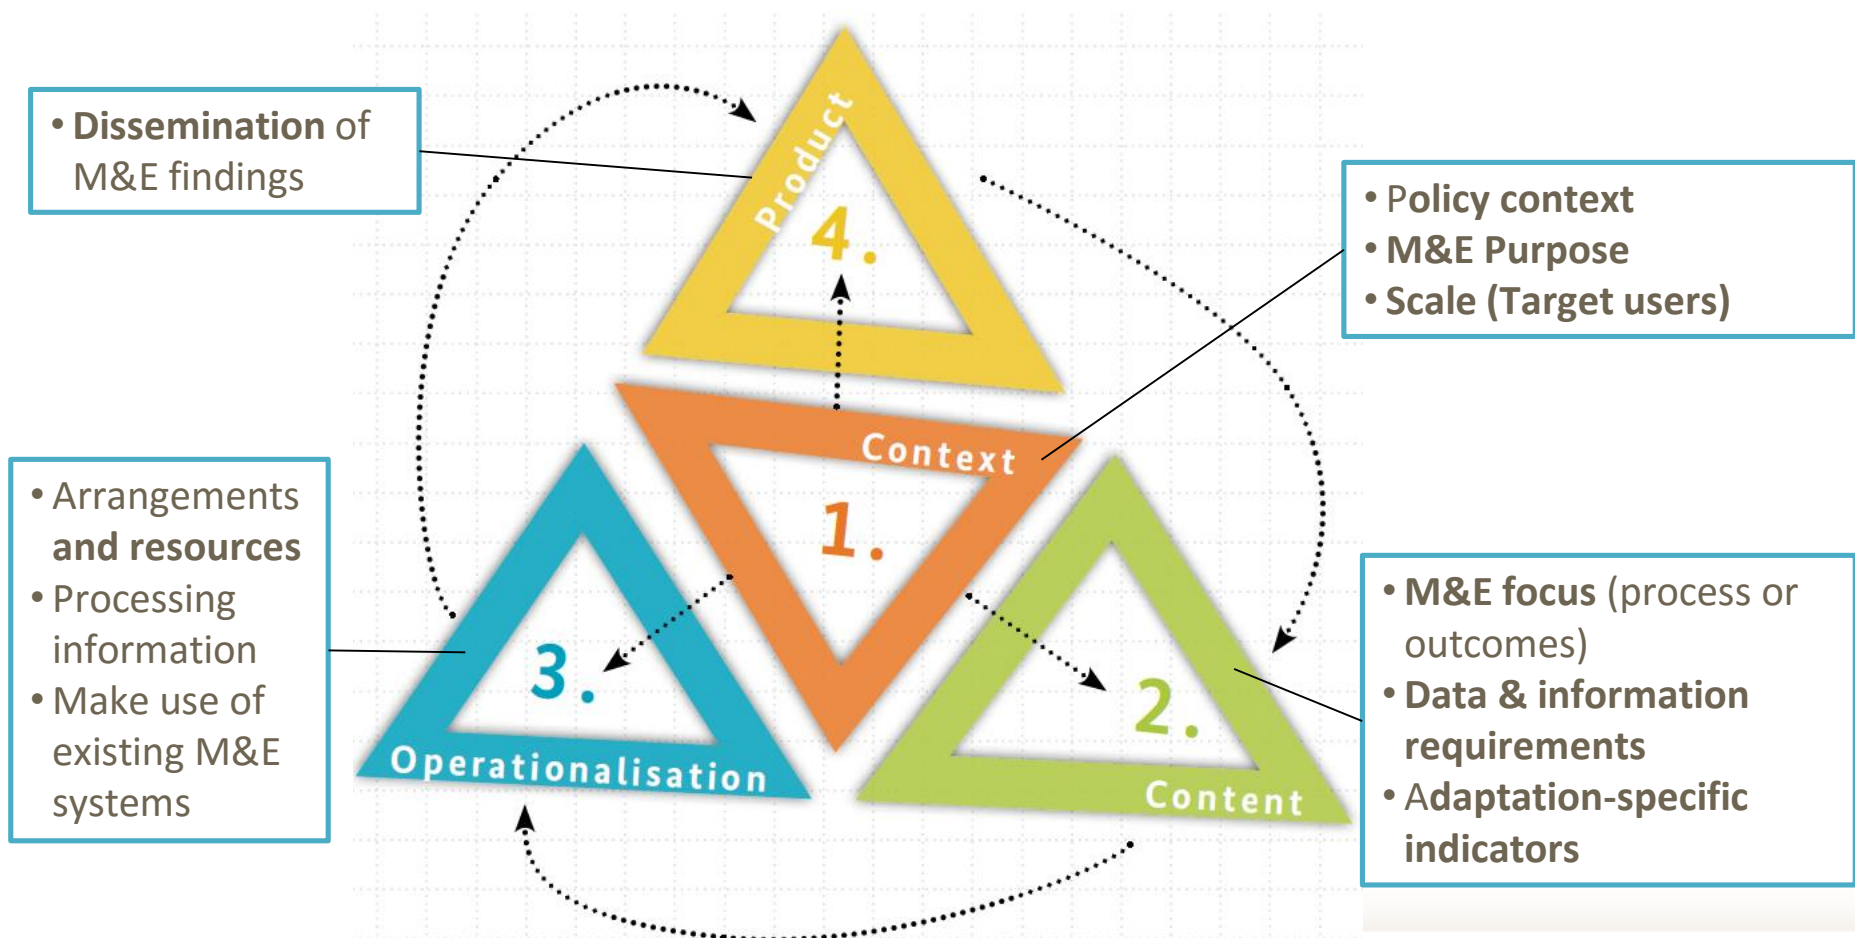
• Dissemination of M&E findings

Product
4.

• Policy context
• M&E Purpose
• Scale (Target users)

Context
1.

• Arrangements and resources
• Processing information
• Make use of existing M&E systems

3.
Operationalisation

2.
Content

• M&E focus (process or outcomes)
• Data & information requirements
• Adaptation-specific indicators